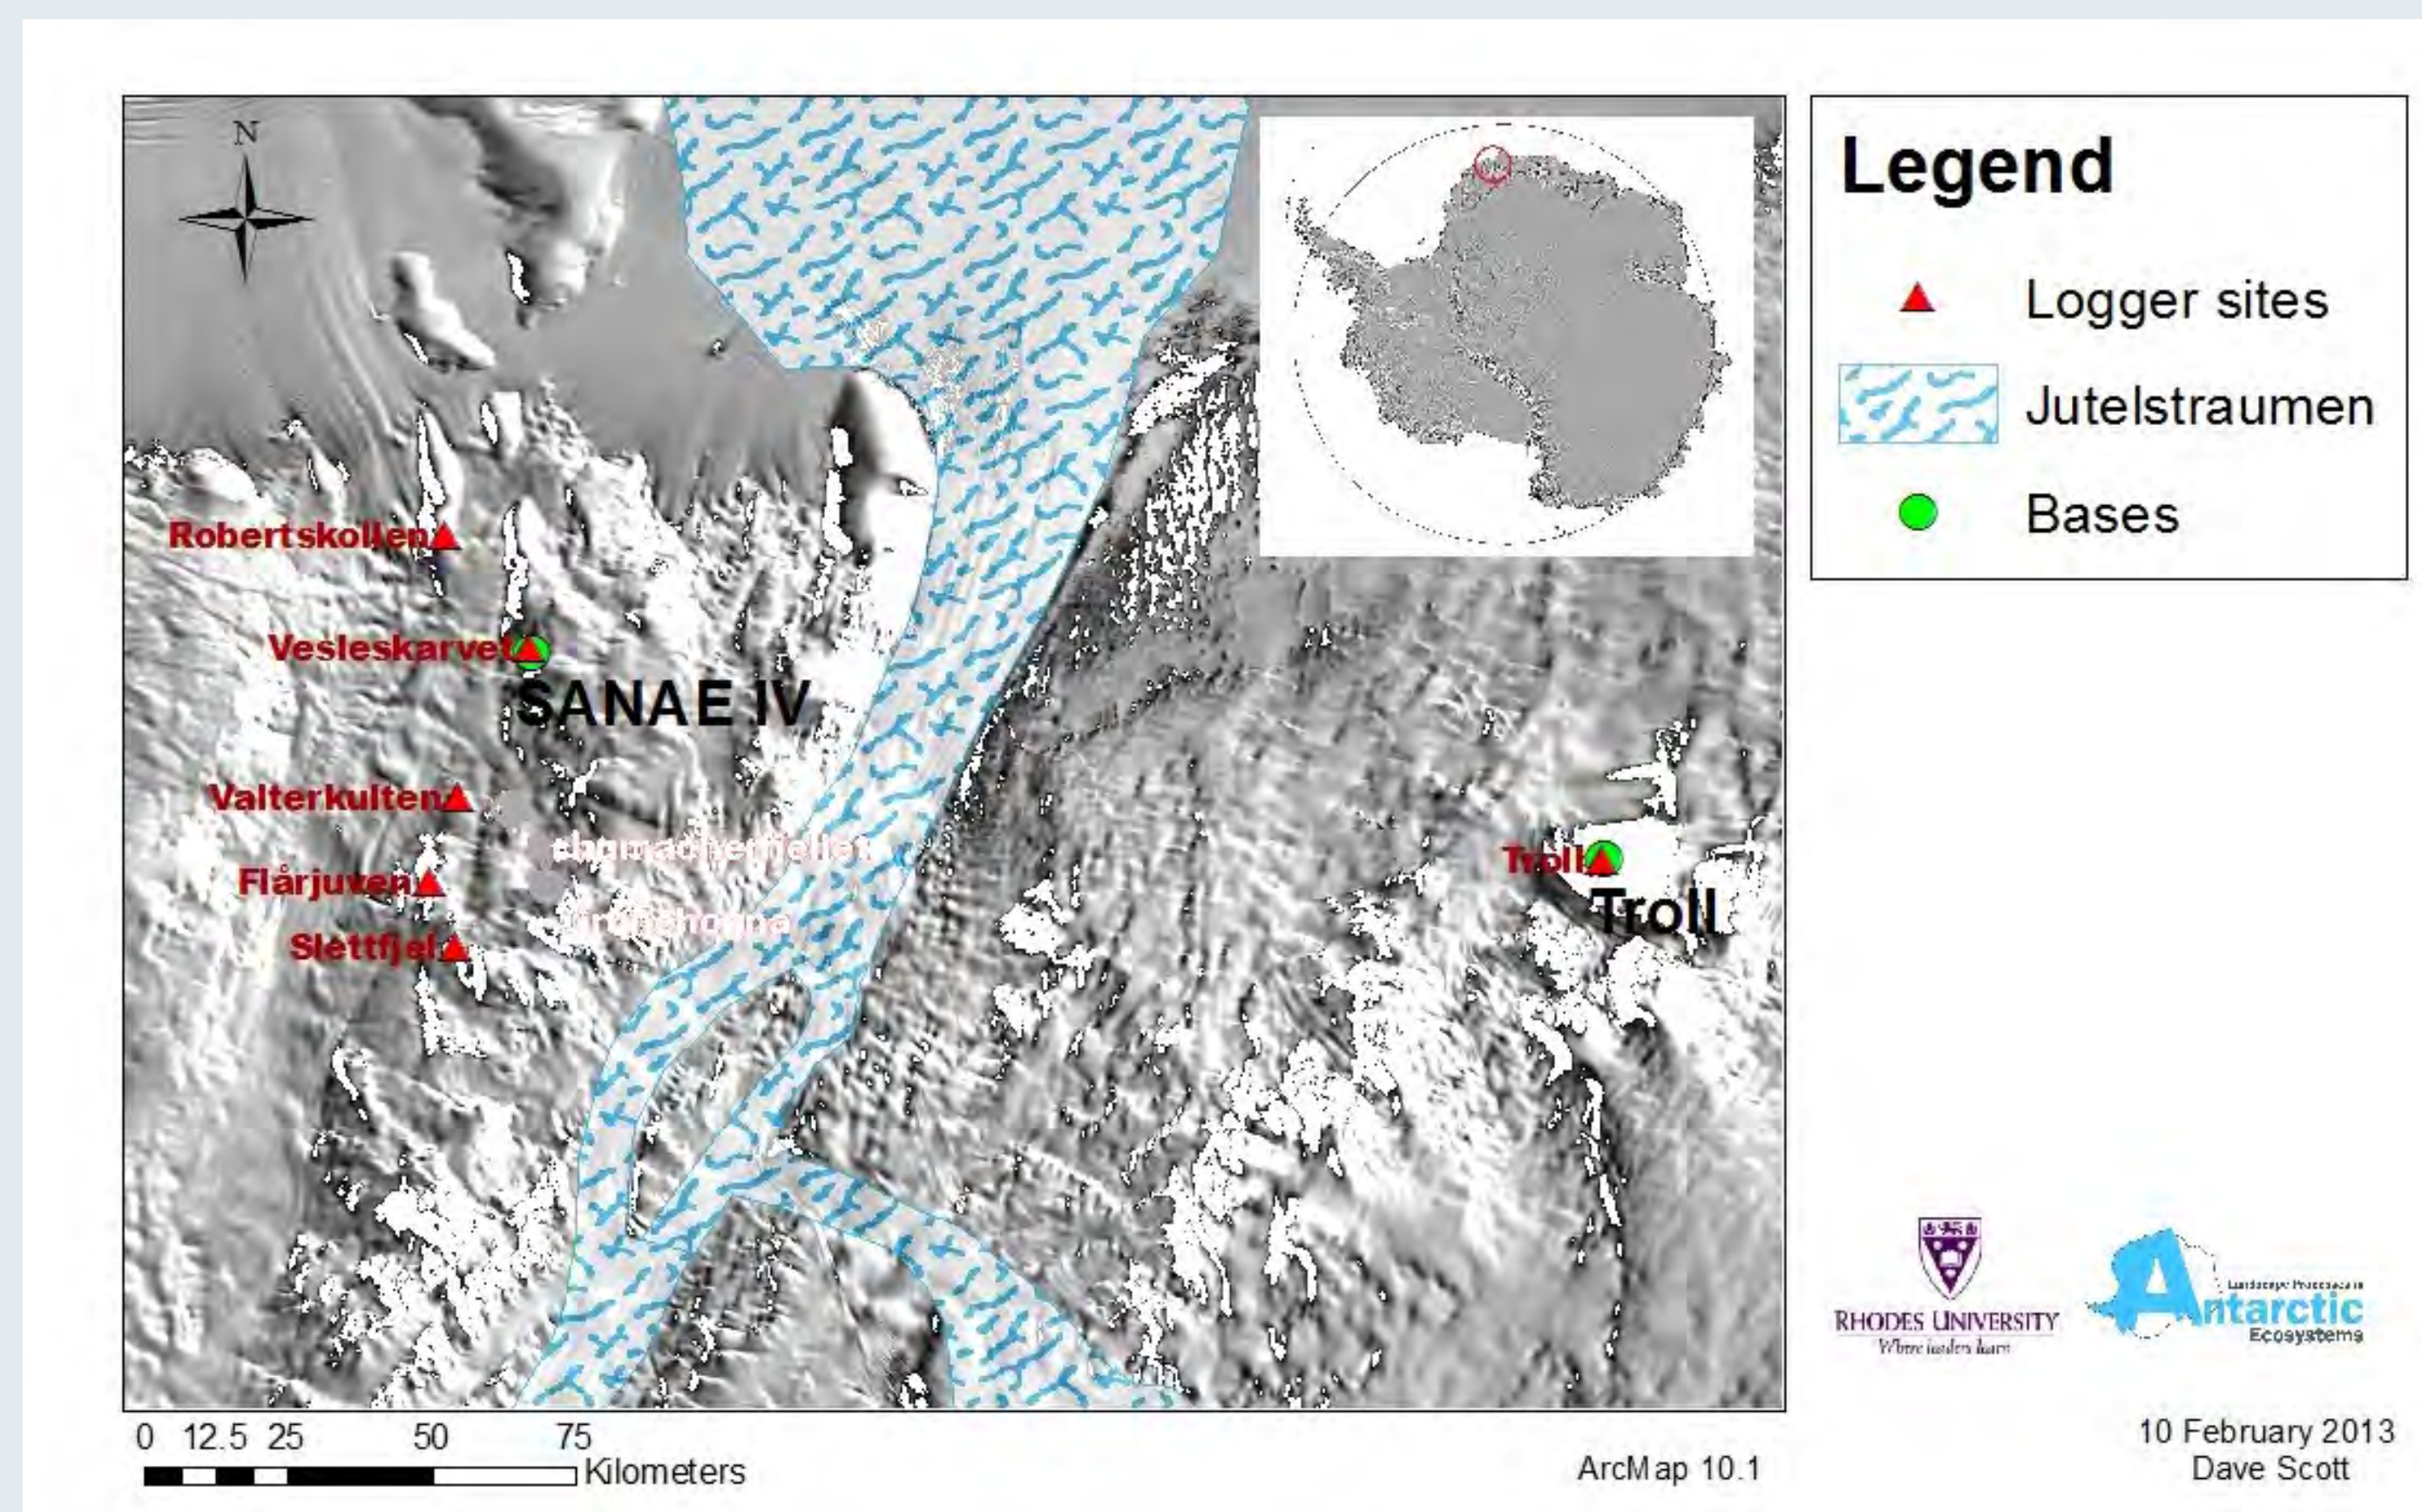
N

Robertskollen
Vesleskarvet
SANAE IV
Valterkulten
Schumacherfjellet
Flårjuven
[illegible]
Slettfjel
Troll
Troll

Legend
Logger sites
Jutelstraumen
Bases

RHODES UNIVERSITY
Where leaders learn

Landscape Processes in
Antarctic
Ecosystems

0 12.5 25 50 75
Kilometers

ArcMap 10.1

10 February 2013
Dave Scott